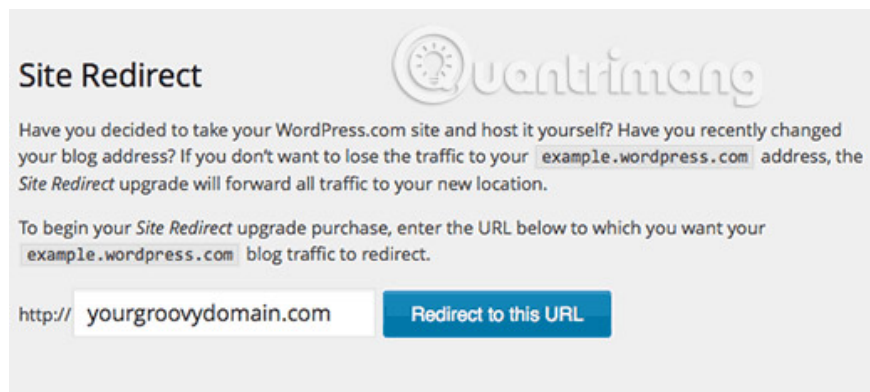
Site Redirect

Quantrimang

Have you decided to take your WordPress.com site and host it yourself? Have you recently changed your blog address? If you don't want to lose the traffic to your example.wordpress.com address, the Site Redirect upgrade will forward all traffic to your new location.

To begin your Site Redirect upgrade purchase, enter the URL below to which you want your example.wordpress.com blog traffic to redirect.

http:// yourgroovydomain.com Redirect to this URL